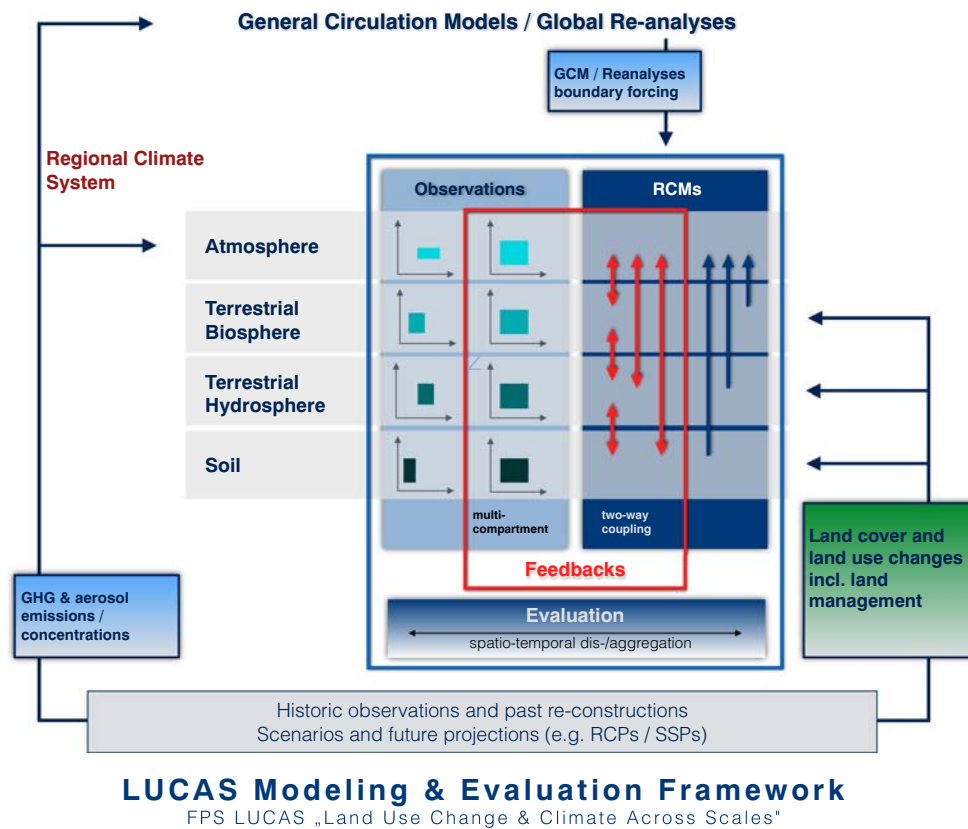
General Circulation Models / Global Re-analyses

GCM / Reanalyses boundary forcing

Regional Climate System

Observations

RCMs

Atmosphere

Terrestrial Biosphere

Terrestrial Hydrosphere

Soil

multi-compartment

two-way coupling

Feedbacks

GHG & aerosol emissions / concentrations

Land cover and land use changes incl. land management

Evaluation

spatio-temporal dis-/aggregation

Historic observations and past re-constructions
Scenarios and future projections (e.g. RCPs / SSPs)

LUCAS Modeling & Evaluation Framework

FPS LUCAS „Land Use Change & Climate Across Scales"